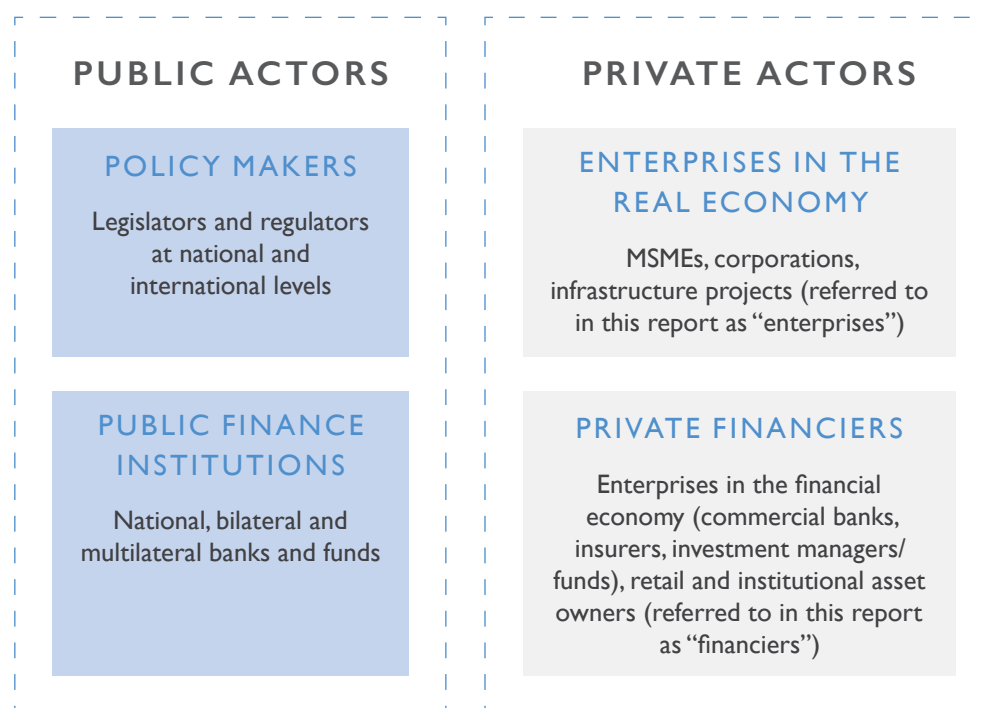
PUBLIC ACTORS

POLICY MAKERS

Legislators and regulators at national and international levels

PUBLIC FINANCE INSTITUTIONS

National, bilateral and multilateral banks and funds

PRIVATE ACTORS

ENTERPRISES IN THE REAL ECONOMY

MSMEs, corporations, infrastructure projects (referred to in this report as "enterprises")

PRIVATE FINANCIERS

Enterprises in the financial economy (commercial banks, insurers, investment managers/ funds), retail and institutional asset owners (referred to in this report as "financiers")